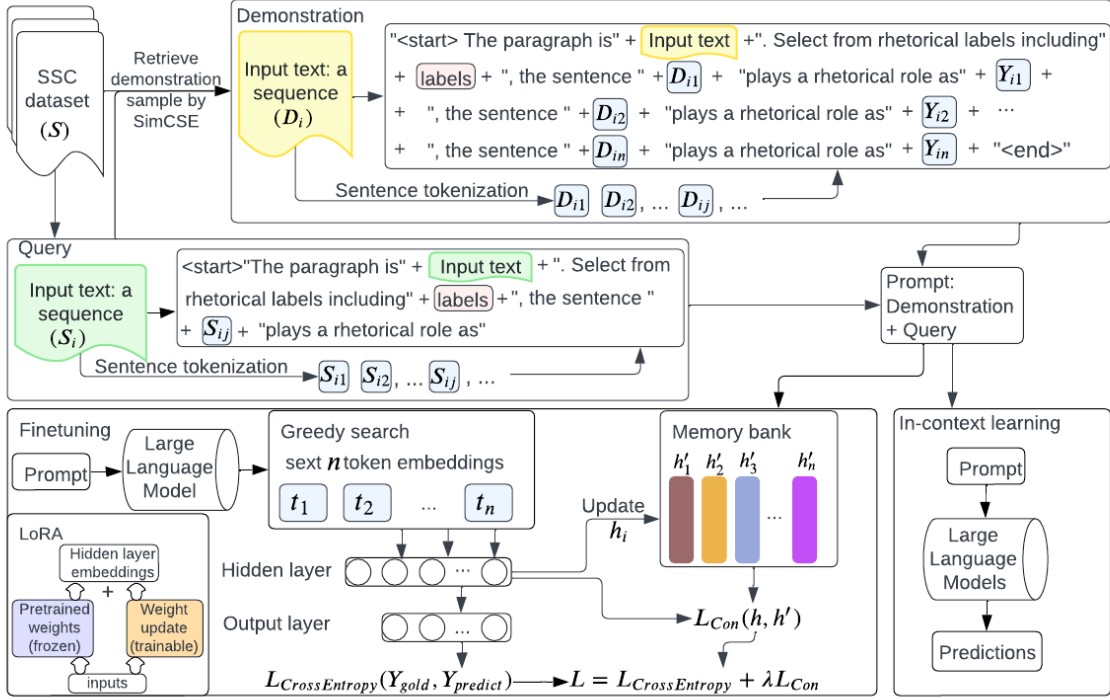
SSC dataset ($S$)

Retrieve demonstration sample by SimCSE

Demonstration

Input text: a sequence ($D_i$)

"<start> The paragraph is" + Input text +". Select from rhetorical labels including" + labels + ", the sentence " + $D_{i1}$ + "plays a rhetorical role as" + $Y_{i1}$ +
+ ", the sentence " + $D_{i2}$ + "plays a rhetorical role as" + $Y_{i2}$ + ...
+ ", the sentence " + $D_{in}$ + "plays a rhetorical role as" + $Y_{in}$ + "<end>"

Sentence tokenization $D_{i1}$ $D_{i2}$, ... $D_{ij}$, ...

Query

Input text: a sequence ($S_i$)

<start>"The paragraph is" + Input text + ". Select from rhetorical labels including" + labels + ", the sentence " + $S_{ij}$ + "plays a rhetorical role as"

Sentence tokenization $S_{i1}$ $S_{i2}$, ... $S_{ij}$, ...

Prompt: Demonstration + Query

Finetuning

Prompt

Large Language Model

Greedy search
sext $n$ token embeddings
$t_1$ $t_2$ ... $t_n$

Memory bank
$h'_1$ $h'_2$ $h'_3$ ... $h'_n$

Update $h_i$

LoRA
Hidden layer embeddings
+
Pretrained weights (frozen)
Weight update (trainable)
inputs

Hidden layer
...
Output layer
...

$L_{Con}(h, h')$

$L_{CrossEntropy}(Y_{gold}, Y_{predict})$ $L = L_{CrossEntropy} + \lambda L_{Con}$

In-context learning
Prompt
Large Language Models
Predictions